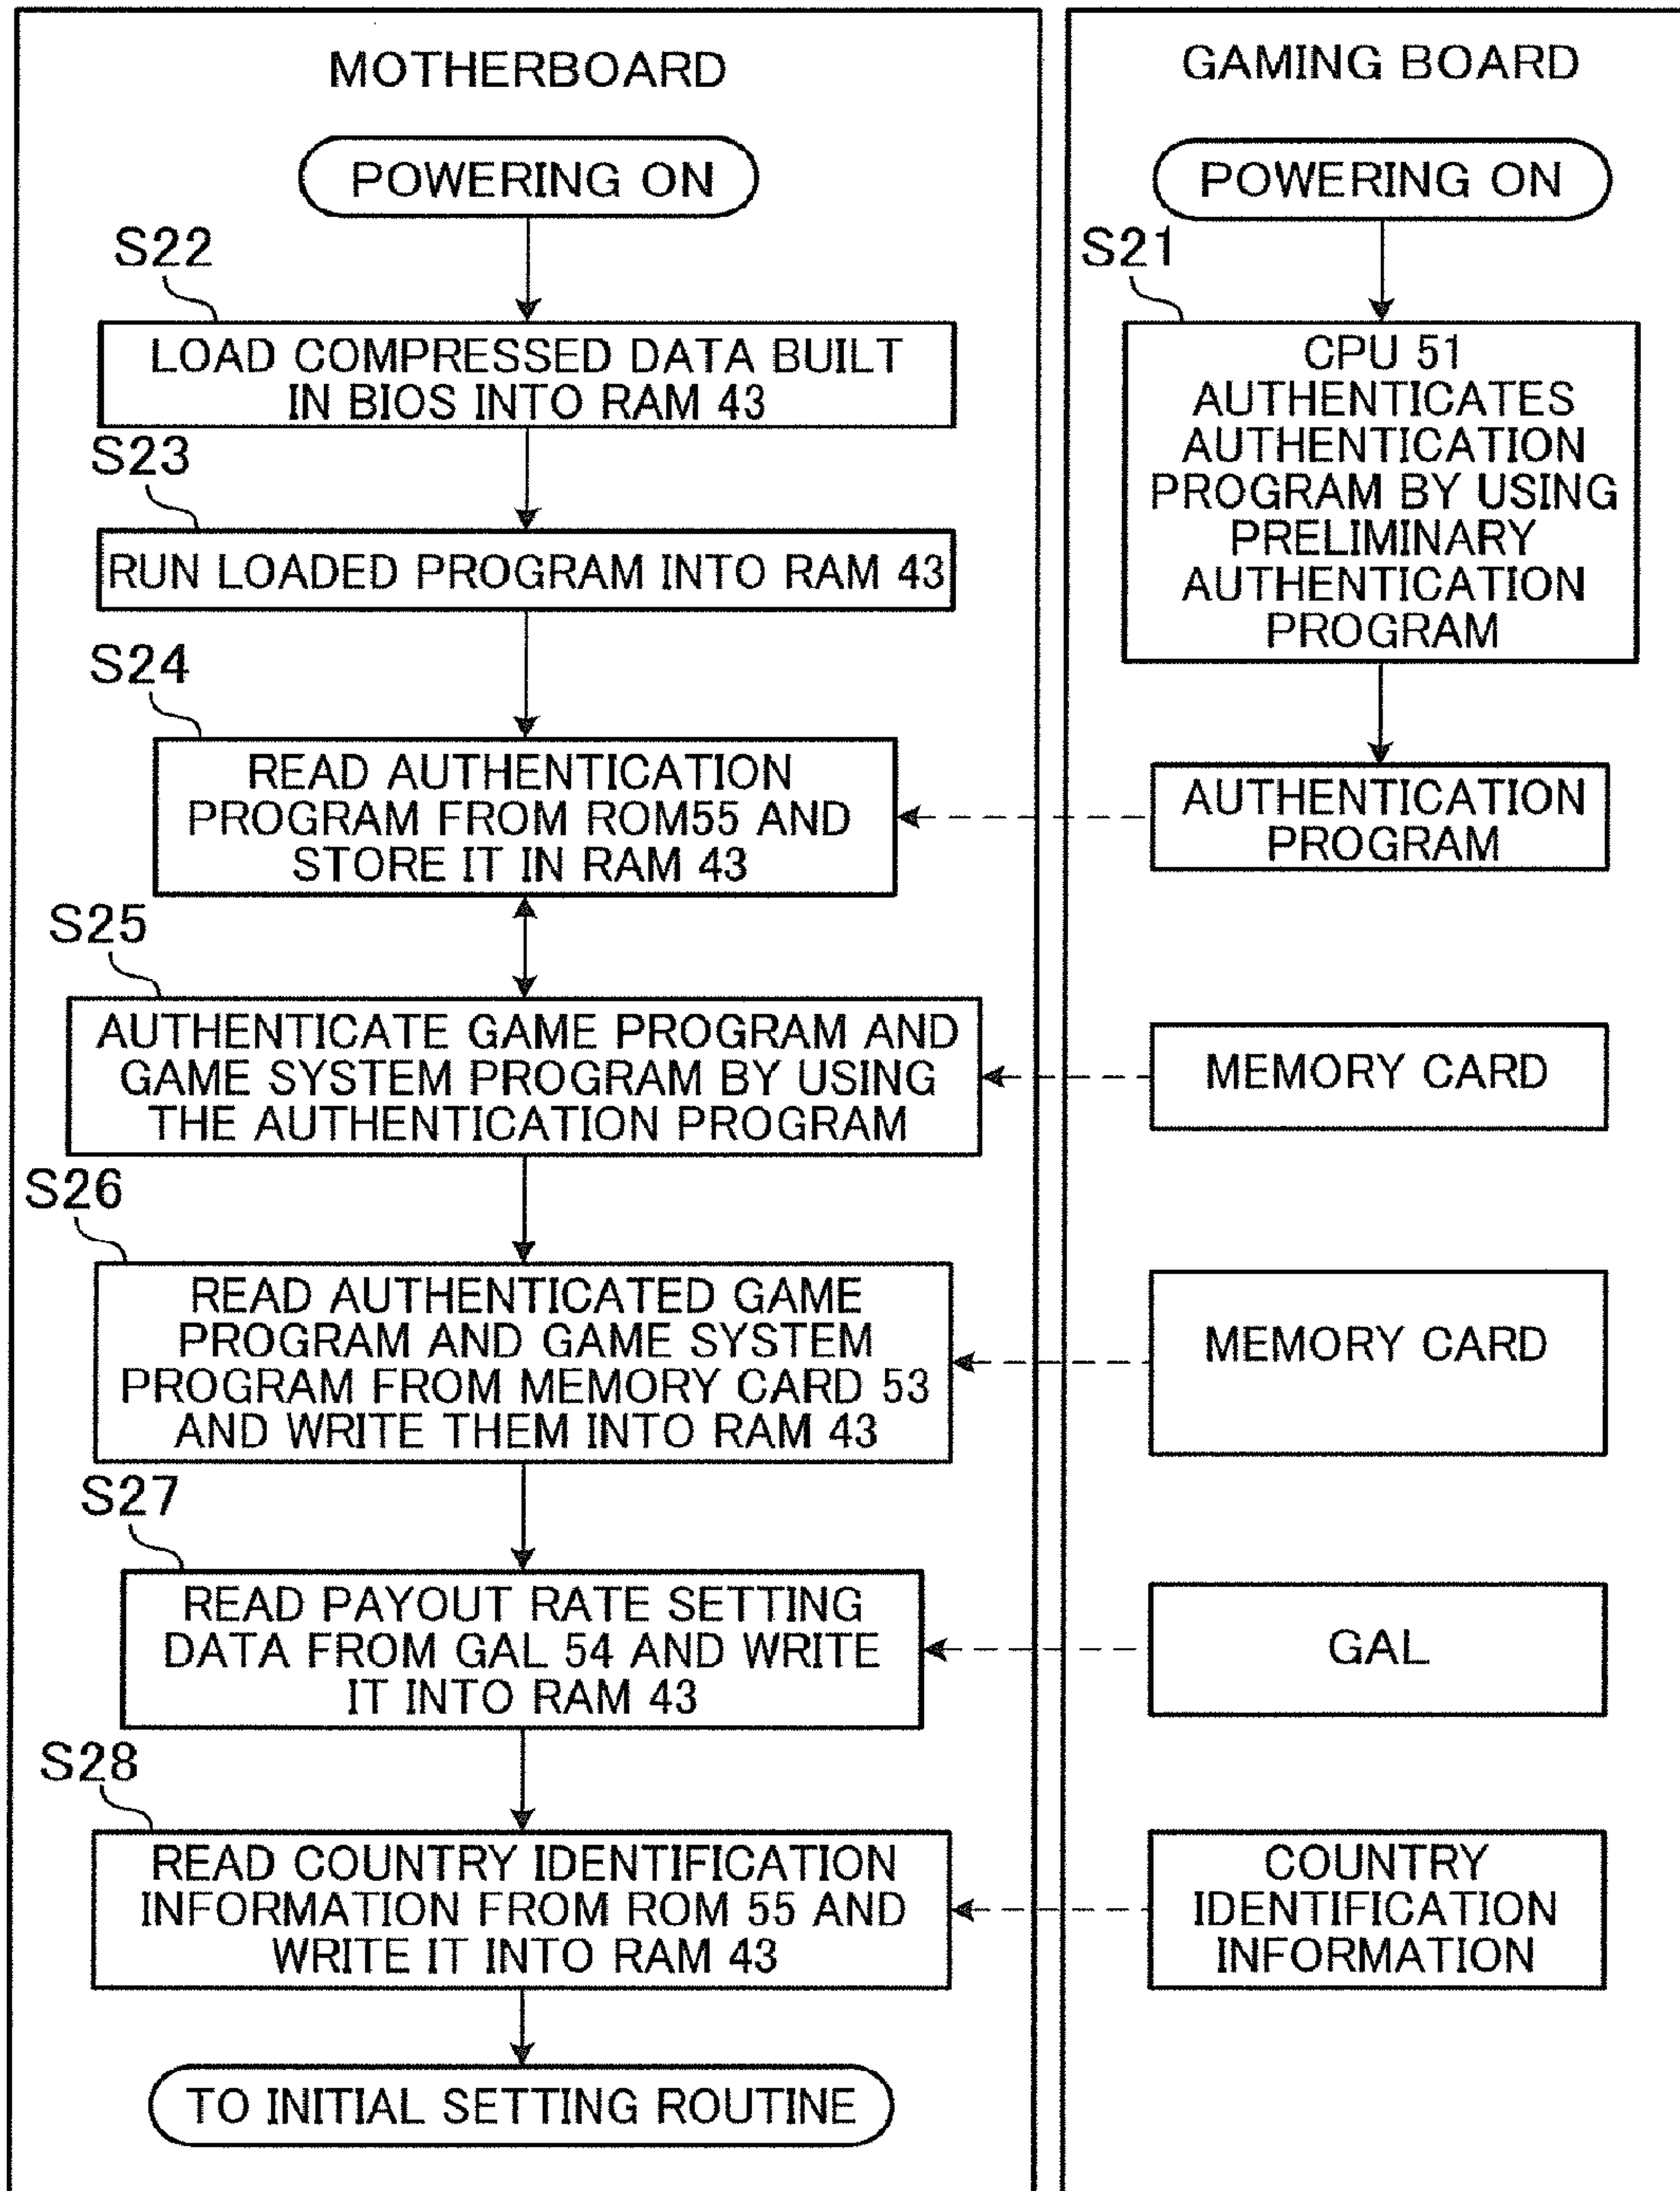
MOTHERBOARD

POWERING ON

S22

LOAD COMPRESSED DATA BUILT IN BIOS INTO RAM 43

S23

RUN LOADED PROGRAM INTO RAM 43

S24

READ AUTHENTICATION PROGRAM FROM ROM55 AND STORE IT IN RAM 43

S25

AUTHENTICATE GAME PROGRAM AND GAME SYSTEM PROGRAM BY USING THE AUTHENTICATION PROGRAM

S26

READ AUTHENTICATED GAME PROGRAM AND GAME SYSTEM PROGRAM FROM MEMORY CARD 53 AND WRITE THEM INTO RAM 43

S27

READ PAYOUT RATE SETTING DATA FROM GAL 54 AND WRITE IT INTO RAM 43

S28

READ COUNTRY IDENTIFICATION INFORMATION FROM ROM 55 AND WRITE IT INTO RAM 43

TO INITIAL SETTING ROUTINE

GAMING BOARD

POWERING ON

S21

CPU 51 AUTHENTICATES AUTHENTICATION PROGRAM BY USING PRELIMINARY AUTHENTICATION PROGRAM

AUTHENTICATION PROGRAM

MEMORY CARD

MEMORY CARD

GAL

COUNTRY IDENTIFICATION INFORMATION